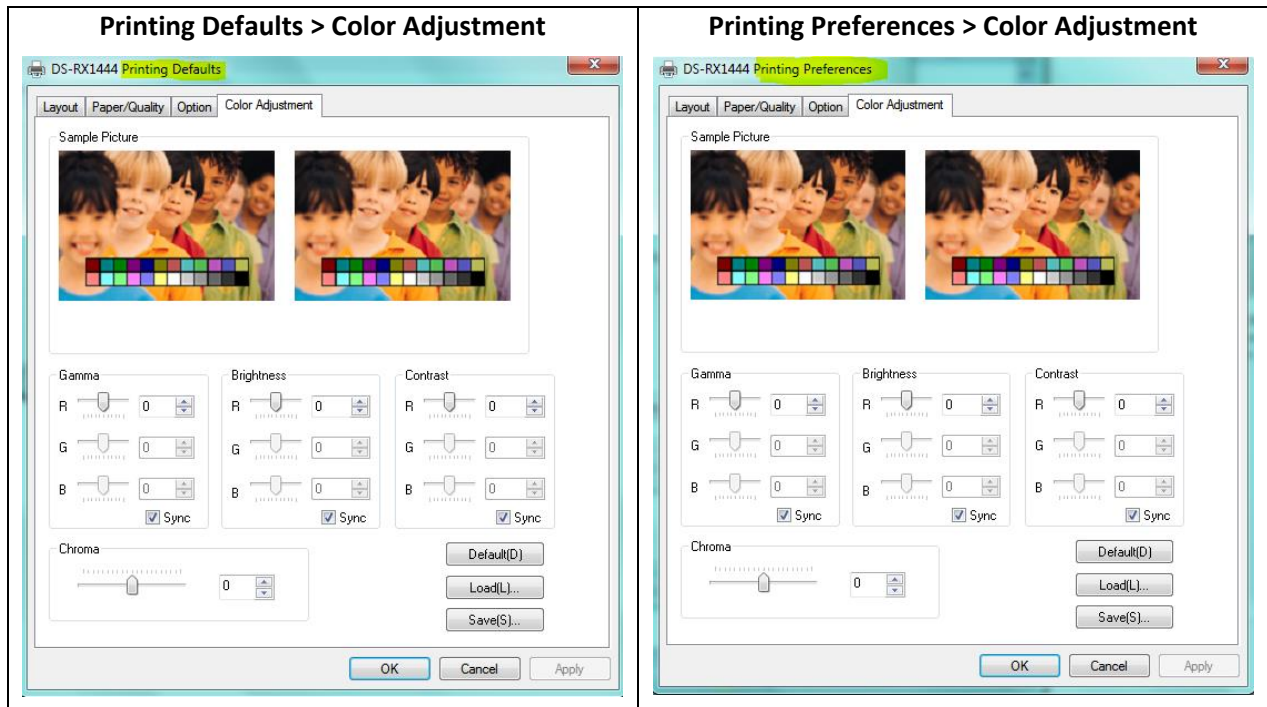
| Printing Defaults > Color Adjustment | Printing Preferences > Color Adjustment |
|---|---|

DS-RX1444 Printing Defaults

Layout | Paper/Quality | Option | Color Adjustment

Sample Picture

Gamma
R 0
G 0
B 0
Sync

Brightness
R 0
G 0
B 0
Sync

Contrast
R 0
G 0
B 0
Sync

Chroma
0

Default(D)
Load(L)...
Save(S)...

OK | Cancel | Apply

DS-RX1444 Printing Preferences

Layout | Paper/Quality | Option | Color Adjustment

Sample Picture

Gamma
R 0
G 0
B 0
Sync

Brightness
R 0
G 0
B 0
Sync

Contrast
R 0
G 0
B 0
Sync

Chroma
0

Default(D)
Load(L)...
Save(S)...

OK | Cancel | Apply